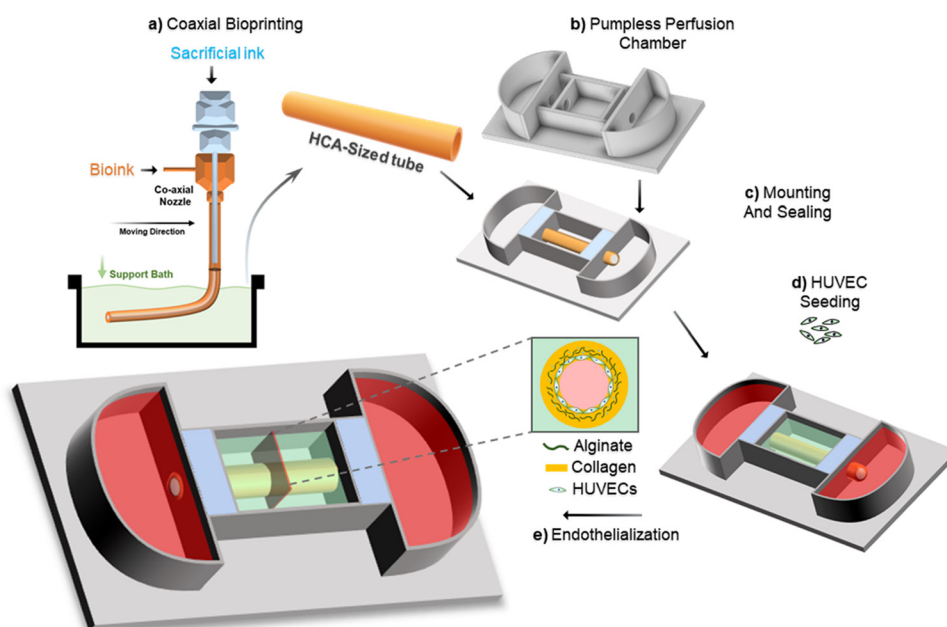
a) Coaxial Bioprinting

Sacrificial ink

Bioink

Co-axial Nozzle

Moving Direction

Support Bath

HCA-Sized tube

b) Pumpless Perfusion Chamber

c) Mounting And Sealing

d) HUVEC Seeding

Alginate

Collagen

HUVECs

e) Endothelialization